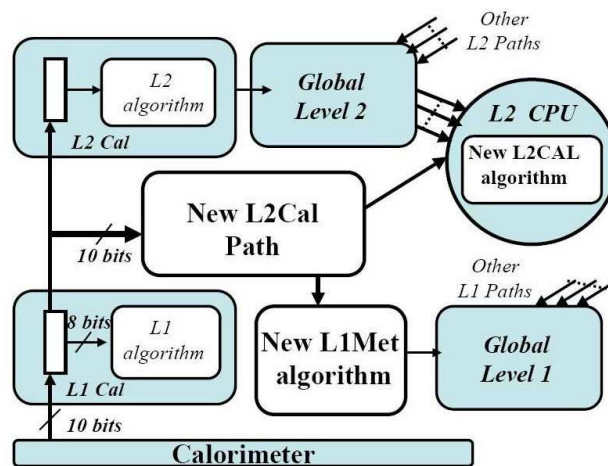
Other L2 Paths

L2 algorithm

Global Level 2

L2 CPU

New L2CAL algorithm

L2 Cal

New L2Cal Path

10 bits

Other L1 Paths

8 bits

L1 algorithm

New L1Met algorithm

Global Level 1

L1 Cal

10 bits

Calorimeter